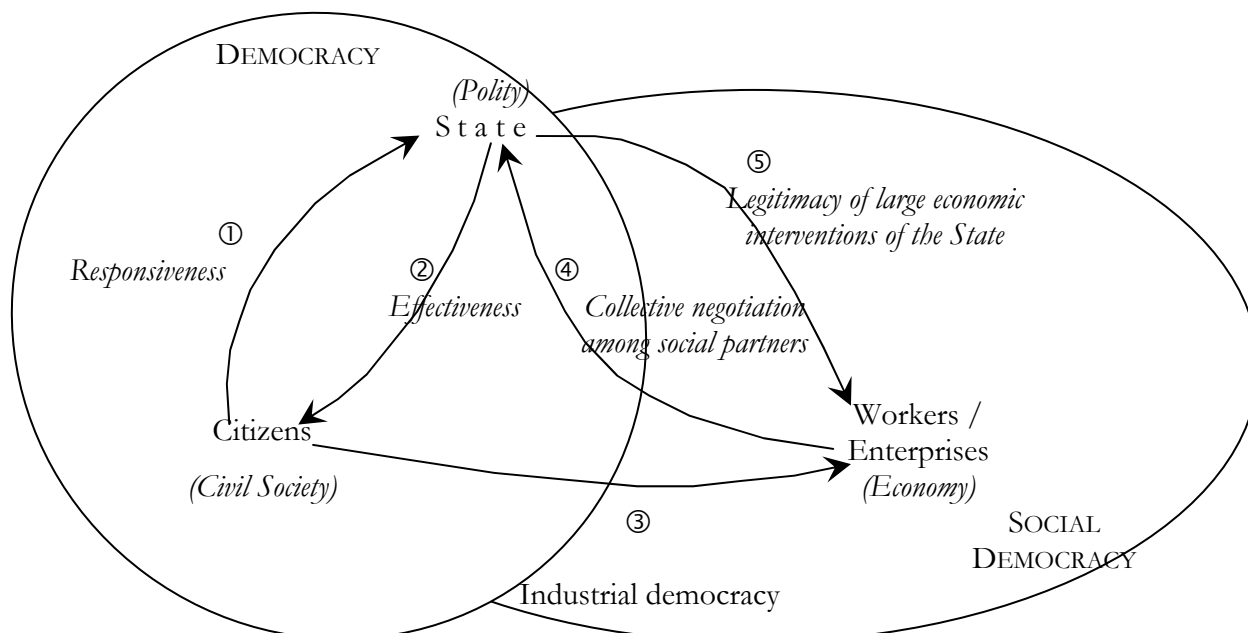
DEMOCRACY

(Polity)
State

①
Responsiveness

②
Effectiveness

④
Collective negotiation among social partners

⑤
Legitimacy of large economic interventions of the State

Citizens
(Civil Society)

Workers / Enterprises
(Economy)

③
Industrial democracy

SOCIAL DEMOCRACY